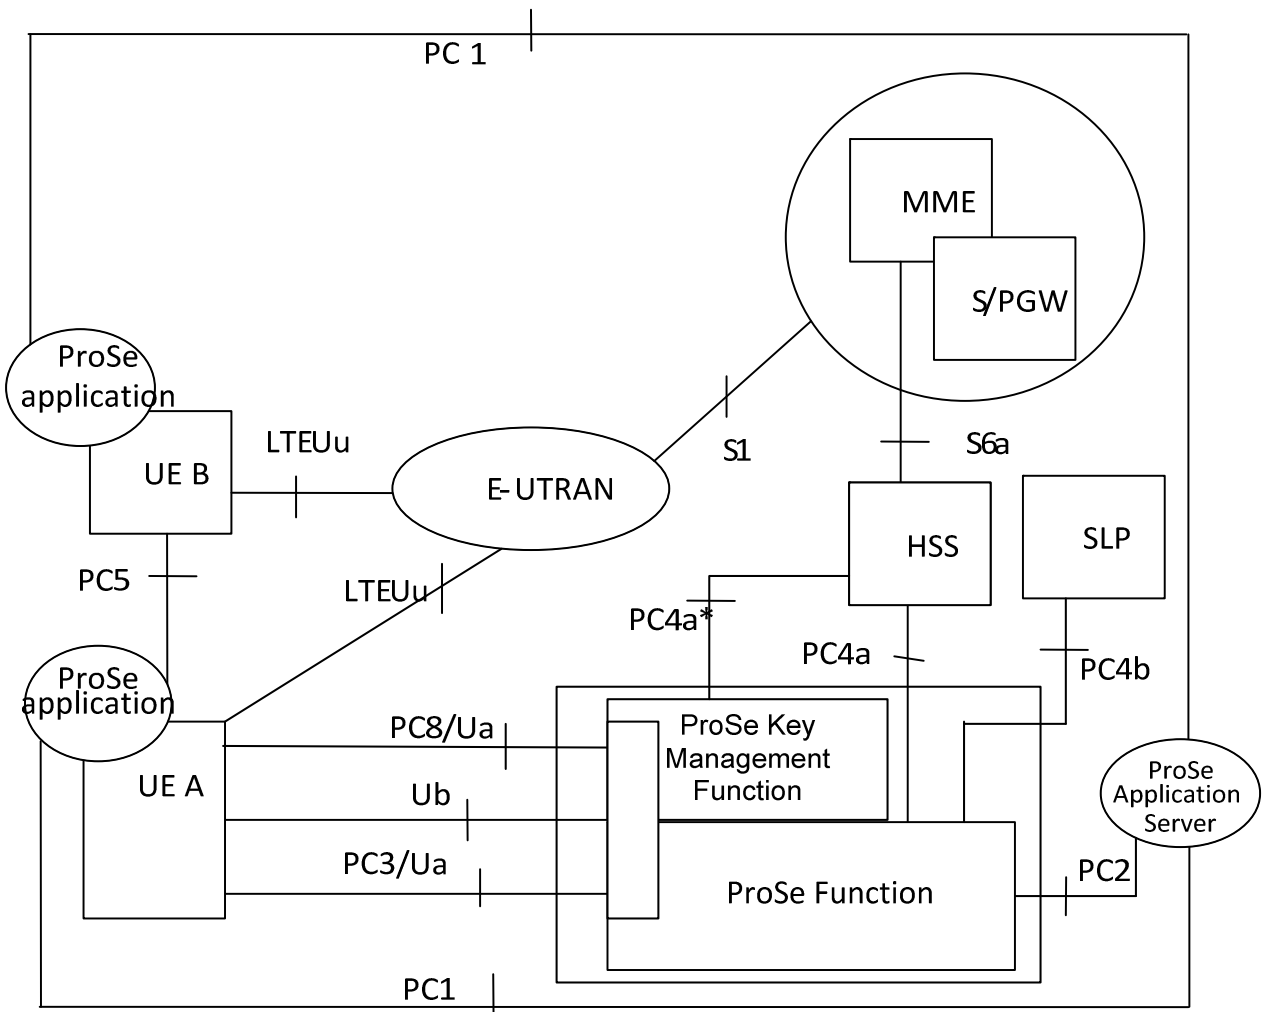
PC 1

MME

S/PGW

ProSe application

UE B

LTEUu

E-UTRAN

S1

S6a

HSS

SLP

PC5

LTEUu

PC4a*

PC4a

PC4b

ProSe application

UE A

PC8/Ua

ProSe Key Management Function

Ub

PC3/Ua

ProSe Function

ProSe Application Server

PC2

PC1